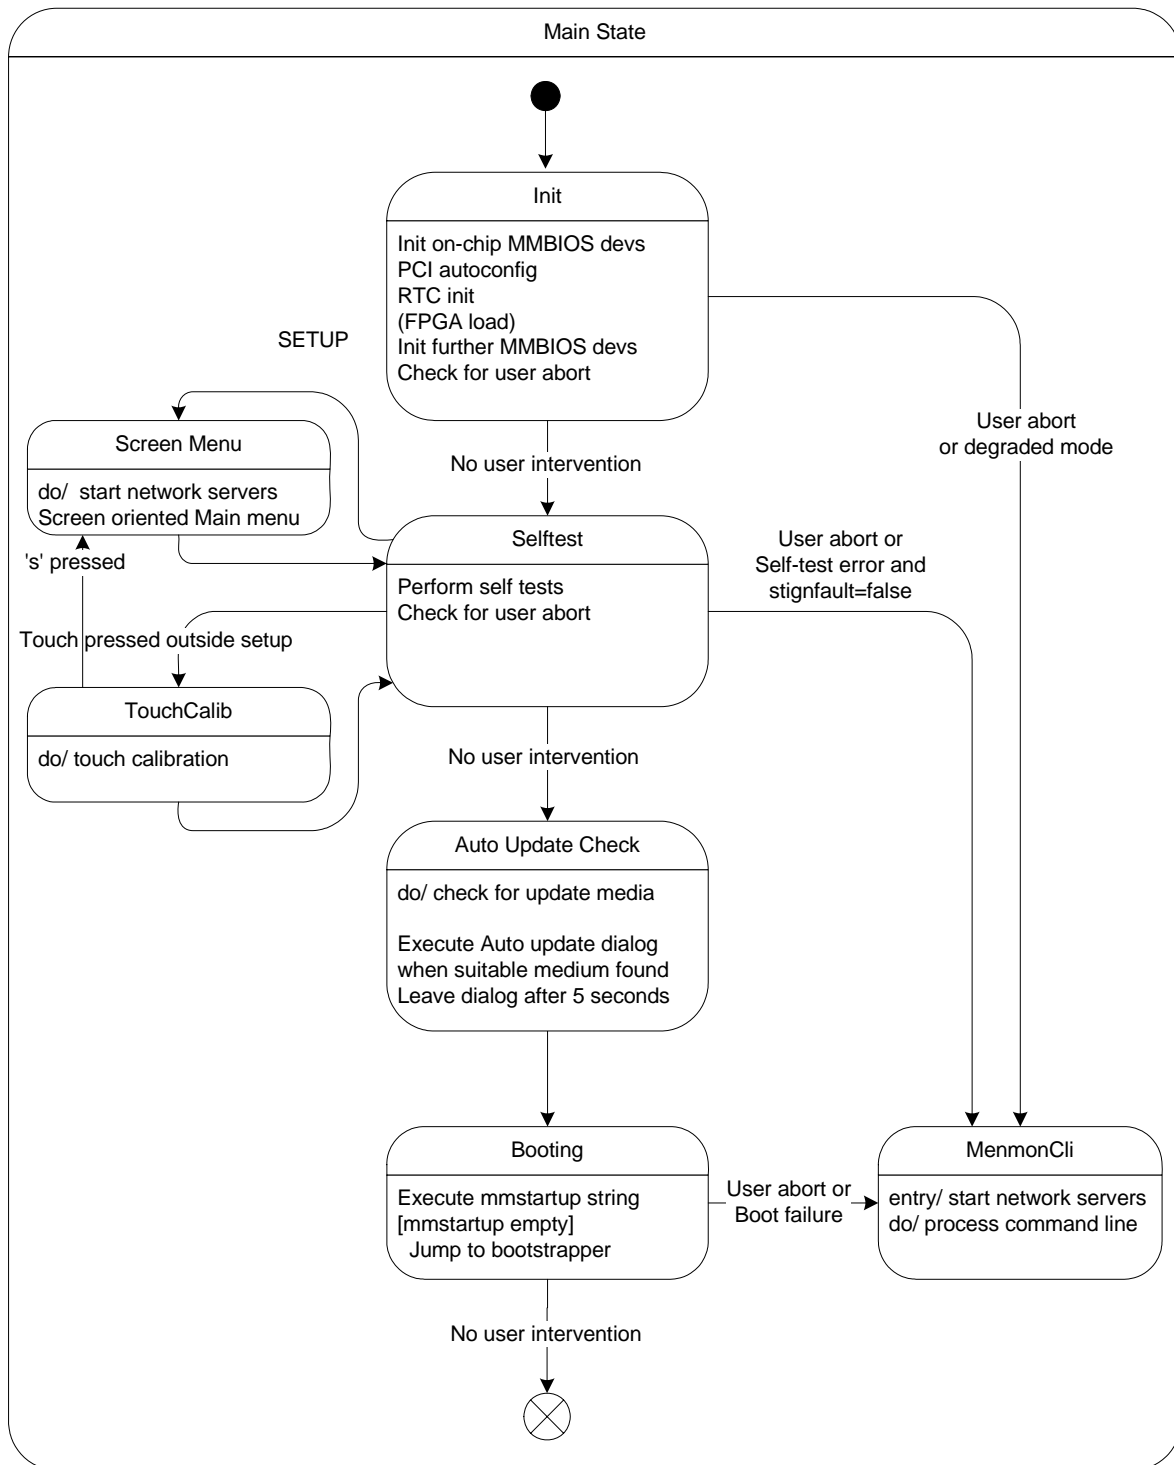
Main State

Init

Init on-chip MMBIOS devs
PCI autoconfig
RTC init
(FPGA load)
Init further MMBIOS devs
Check for user abort

SETUP

User abort
or degraded mode

Screen Menu

do/ start network servers
Screen oriented Main menu

No user intervention

Selftest

Perform self tests
Check for user abort

User abort or
Self-test error and
stignfault=false

's' pressed

Touch pressed outside setup

TouchCalib

do/ touch calibration

No user intervention

Auto Update Check

do/ check for update media

Execute Auto update dialog
when suitable medium found
Leave dialog after 5 seconds

Booting

Execute mmstartup string
[mmstartup empty]
Jump to bootstrapper

User abort or
Boot failure

MenmonCli

entry/ start network servers
do/ process command line

No user intervention